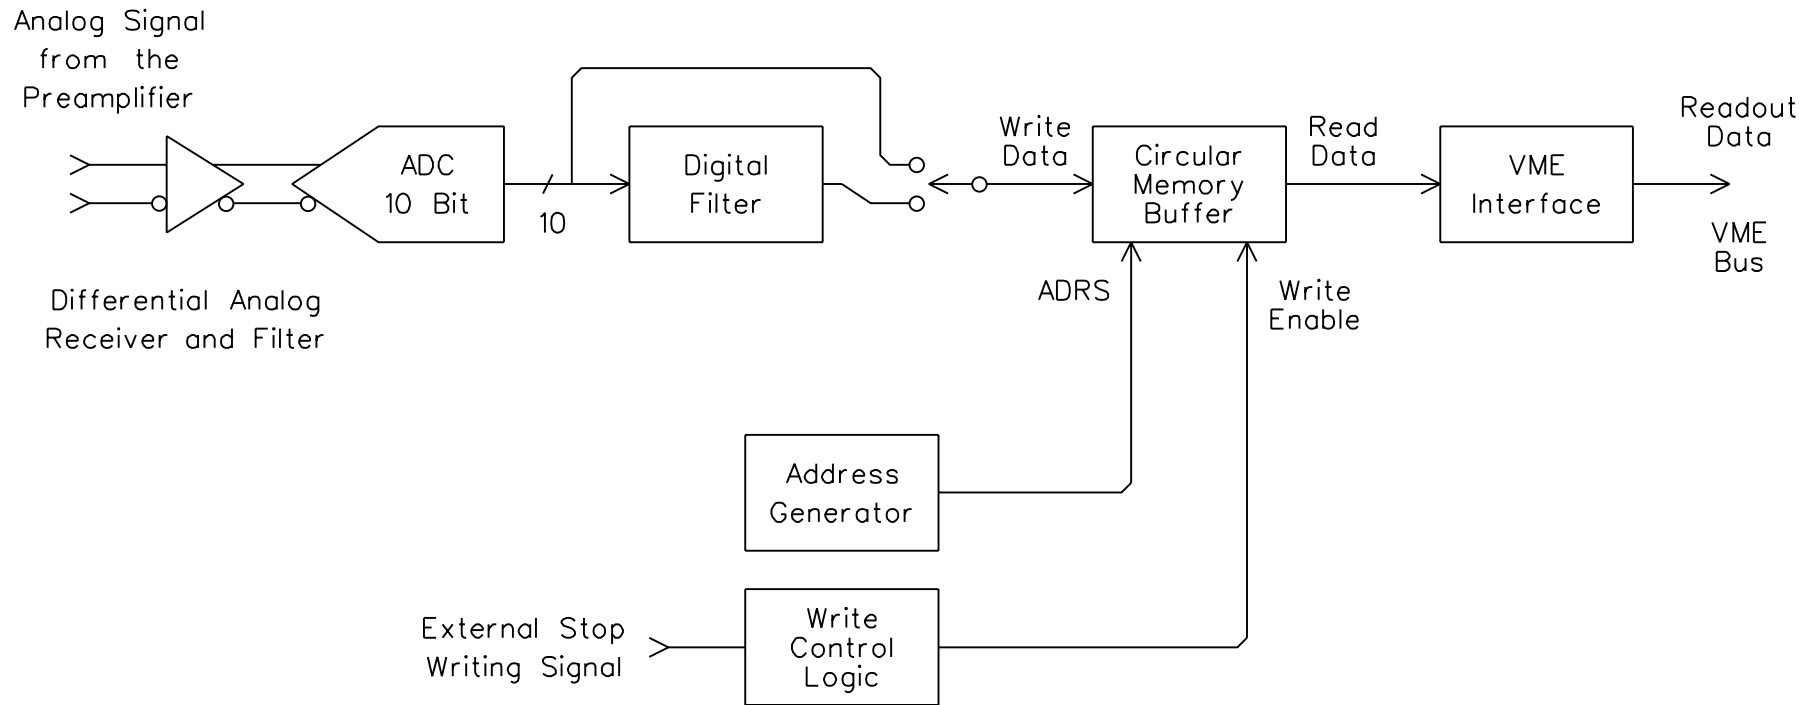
Analog Signal from the Preamplifier

ADC 10 Bit

10

Digital Filter

Write Data

Circular Memory Buffer

Read Data

VME Interface

Readout Data

VME Bus

Differential Analog Receiver and Filter

ADRS

Write Enable

Address Generator

External Stop Writing Signal

Write Control Logic